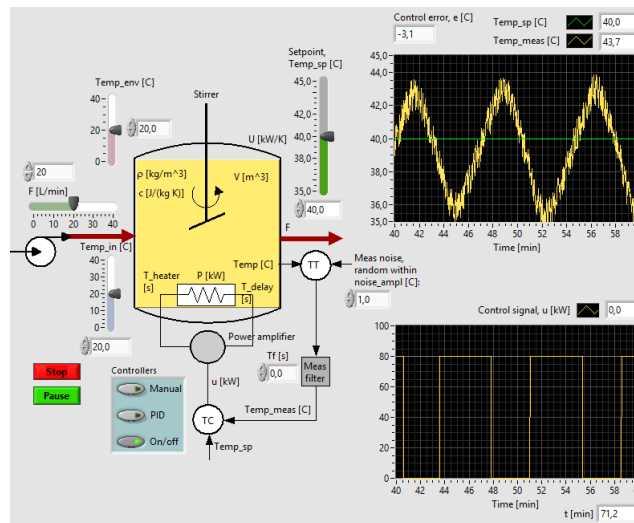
Control error, e [C]
-3,1
Temp_sp [C] 40,0
Temp_meas [C] 43,7

45,0
44,0
42,0
40,0
38,0
36,0
35,0
40 42 44 46 48 50 52 54 56 58
Time [min]

Setpoint, Temp_sp [C]
45,0
40,0
35,0
40,0

Temp_env [C]
40
20
0
20,0

Stirrer

U [kW/K]

20
F [L/min]
0 10 20 30 40

ρ [kg/m^3]
c [J/(kg K)]
V [m^3]

Temp_in [C]
40
20
0
20,0

F

TT

Meas noise, random within noise_ampl [C]:
1,0

T_heater [s]
P [kW]
T_delay [s]
Temp [C]

Power amplifier

Stop
Pause

Controllers
Manual
PID
On/off

u [kW]
Tf [s]
0,0
Meas filter

TC
Temp_meas [C]
Temp_sp

Control signal, u [kW] 0,0
100
80
60
40
20
0
40 42 44 46 48 50 52 54 56 58
Time [min]
t [min] 71,2